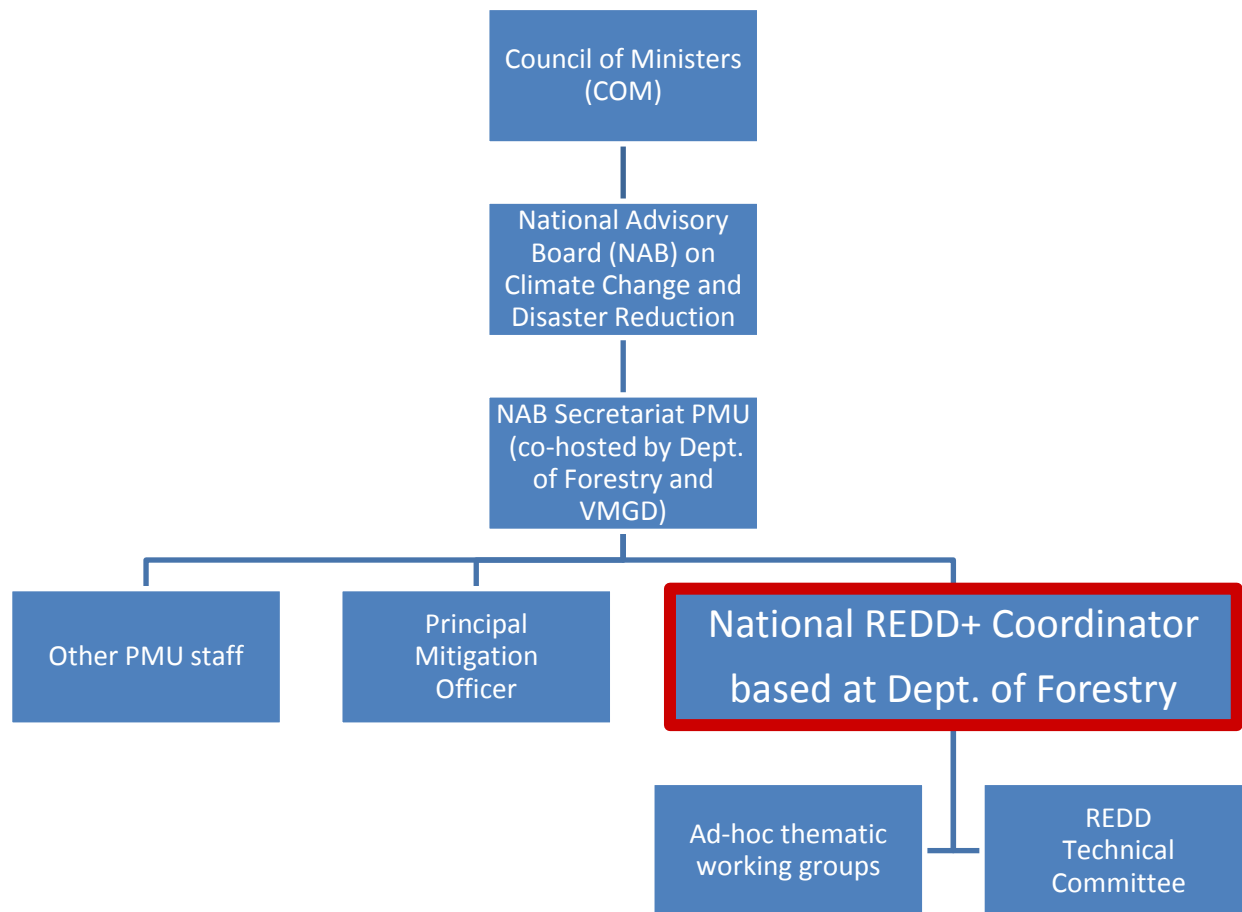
Council of Ministers (COM)

National Advisory Board (NAB) on Climate Change and Disaster Reduction

NAB Secretariat PMU (co-hosted by Dept. of Forestry and VMGD)

Other PMU staff

Principal Mitigation Officer

National REDD+ Coordinator based at Dept. of Forestry

Ad-hoc thematic working groups

REDD Technical Committee